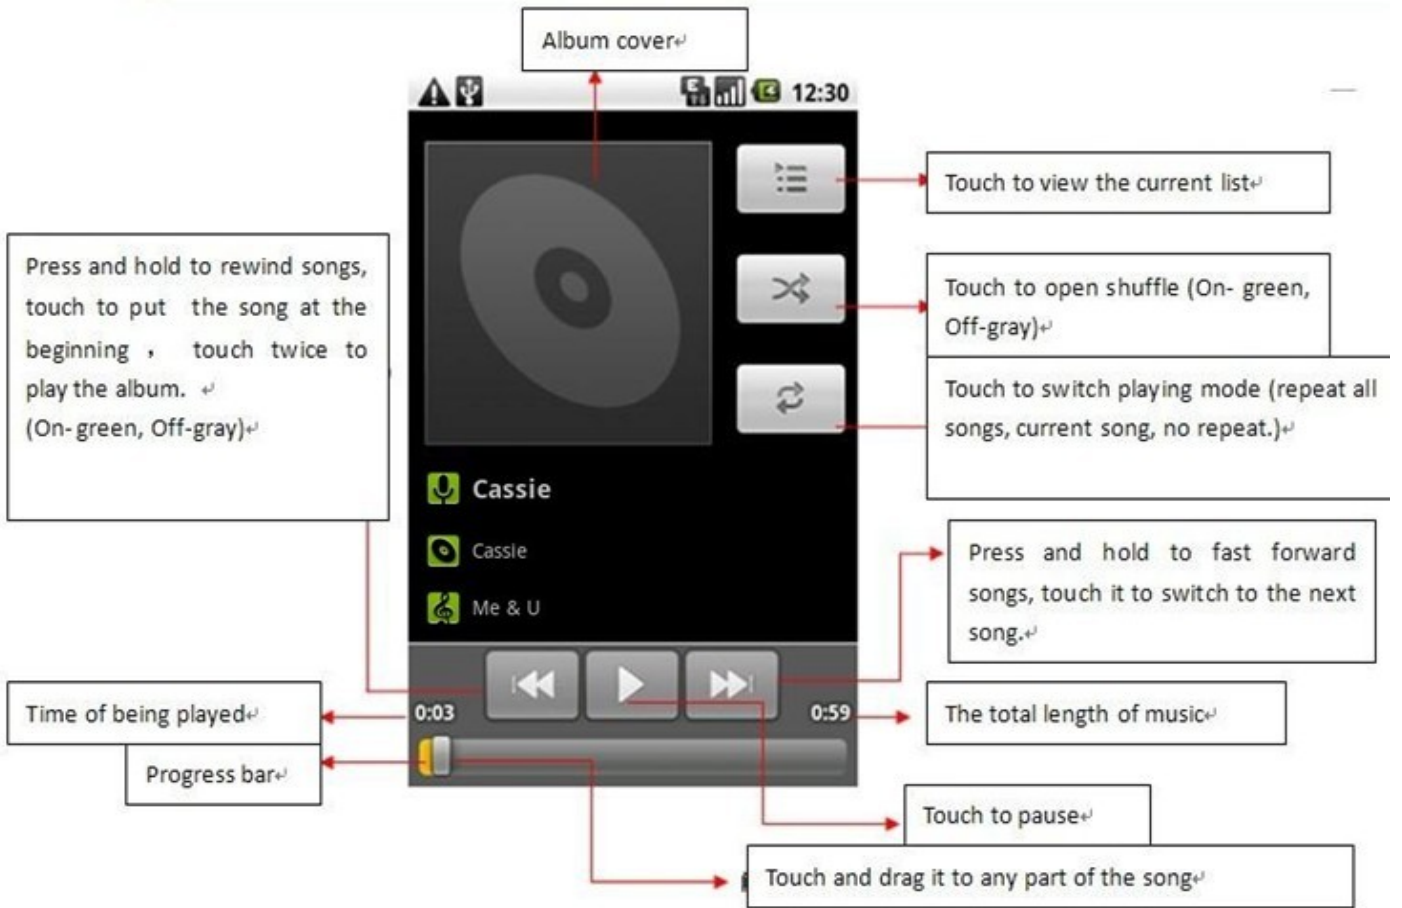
Album cover

12:30

Touch to view the current list

Press and hold to rewind songs, touch to put the song at the beginning , touch twice to play the album.
(On-green, Off-gray)

Touch to open shuffle (On- green, Off-gray)

Touch to switch playing mode (repeat all songs, current song, no repeat.)

Cassie

Cassie

Me & U

Press and hold to fast forward songs, touch it to switch to the next song.

Time of being played

0:03

0:59

The total length of music

Progress bar

Touch to pause

Touch and drag it to any part of the song